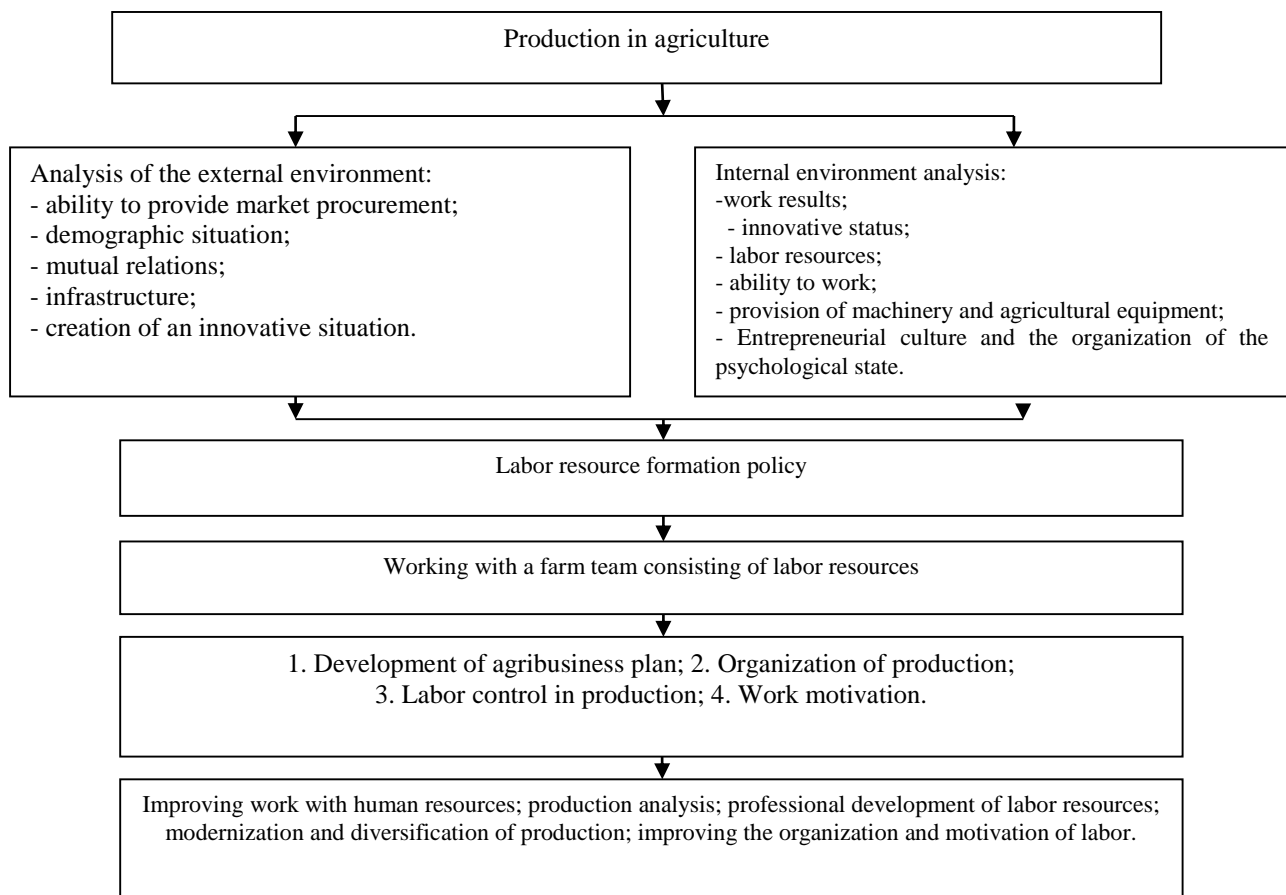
Production in agriculture

Analysis of the external environment:
- ability to provide market procurement;
- demographic situation;
- mutual relations;
- infrastructure;
- creation of an innovative situation.

Internal environment analysis:
-work results;
- innovative status;
- labor resources;
- ability to work;
- provision of machinery and agricultural equipment;
- Entrepreneurial culture and the organization of the psychological state.

Labor resource formation policy

Working with a farm team consisting of labor resources

1. Development of agribusiness plan; 2. Organization of production;
3. Labor control in production; 4. Work motivation.

Improving work with human resources; production analysis; professional development of labor resources; modernization and diversification of production; improving the organization and motivation of labor.